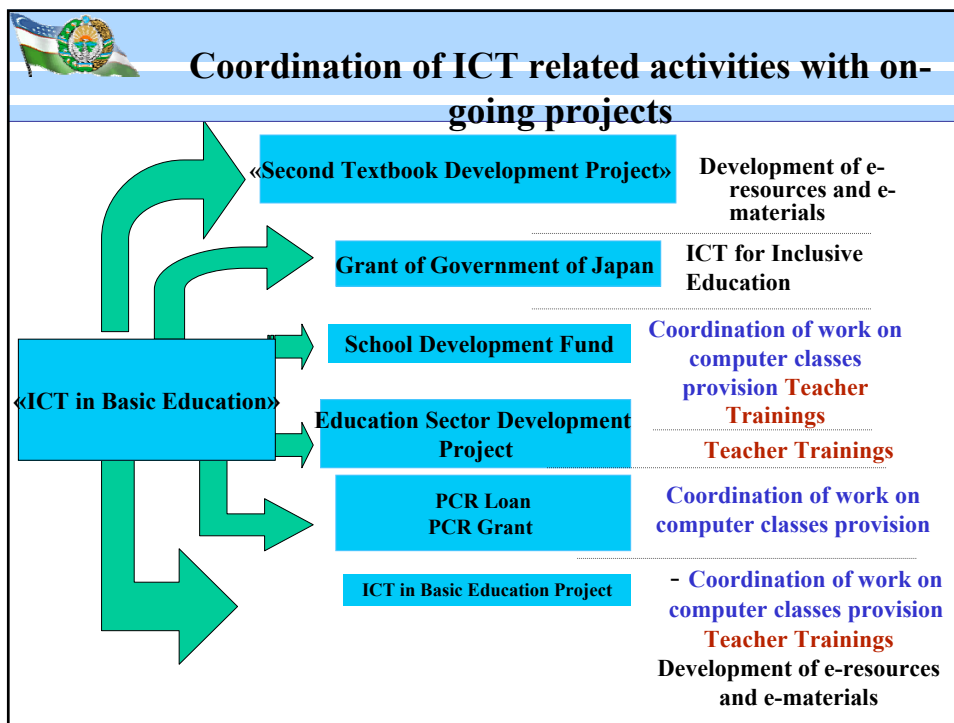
Coordination of ICT related activities with on-going projects

«ICT in Basic Education»

«Second Textbook Development Project»

Development of e-resources and e-materials

Grant of Government of Japan

ICT for Inclusive Education

School Development Fund

Coordination of work on computer classes provision Teacher Trainings

Education Sector Development Project

Teacher Trainings

PCR Loan
PCR Grant

Coordination of work on computer classes provision

ICT in Basic Education Project

- Coordination of work on computer classes provision Teacher Trainings
Development of e-resources and e-materials